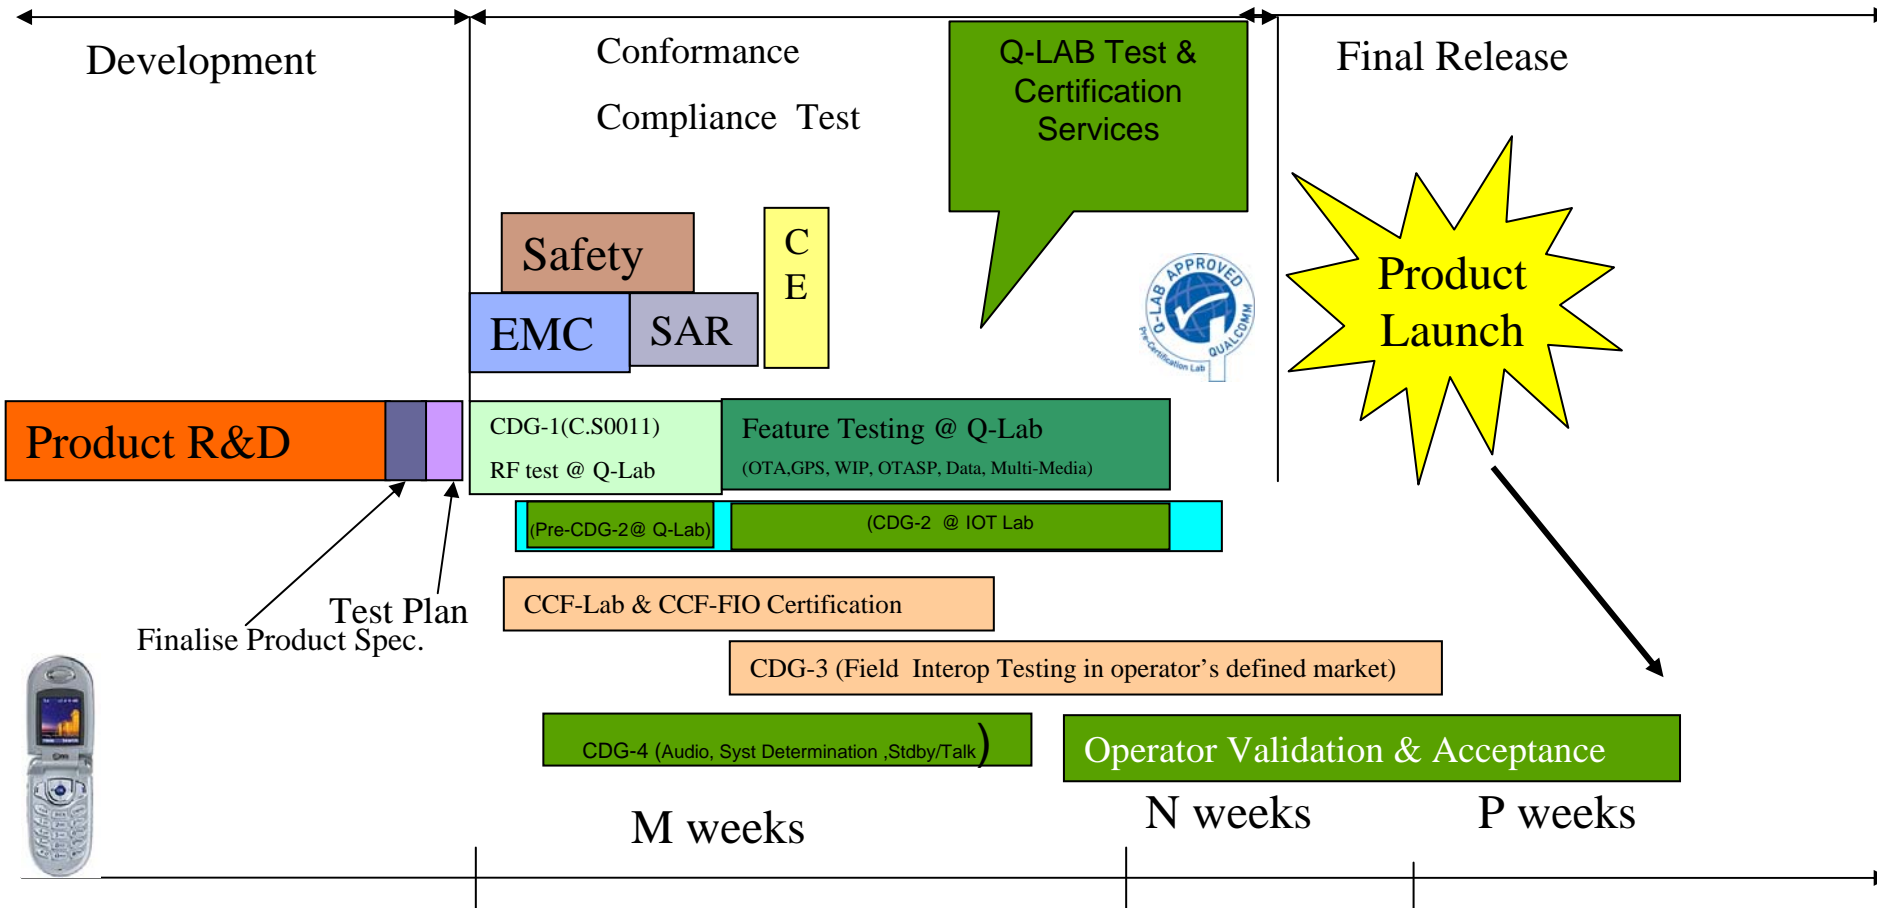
Development

Conformance

Compliance Test

Q-LAB Test & Certification Services

Final Release

Safety

C
E

EMC

SAR

Q-LAB APPROVED Pre-Certification Lab QUALCOMM

Product Launch

Product R&D

CDG-1(C.S0011)

RF test @ Q-Lab

Feature Testing @ Q-Lab

(OTA,GPS, WIP, OTASP, Data, Multi-Media)

(Pre-CDG-2@ Q-Lab)

(CDG-2 @ IOT Lab

Test Plan

Finalise Product Spec.

CCF-Lab & CCF-FIO Certification

CDG-3 (Field Interop Testing in operator's defined market)

CDG-4 (Audio, Syst Determination ,Stdby/Talk)

Operator Validation & Acceptance

M weeks

N weeks

P weeks